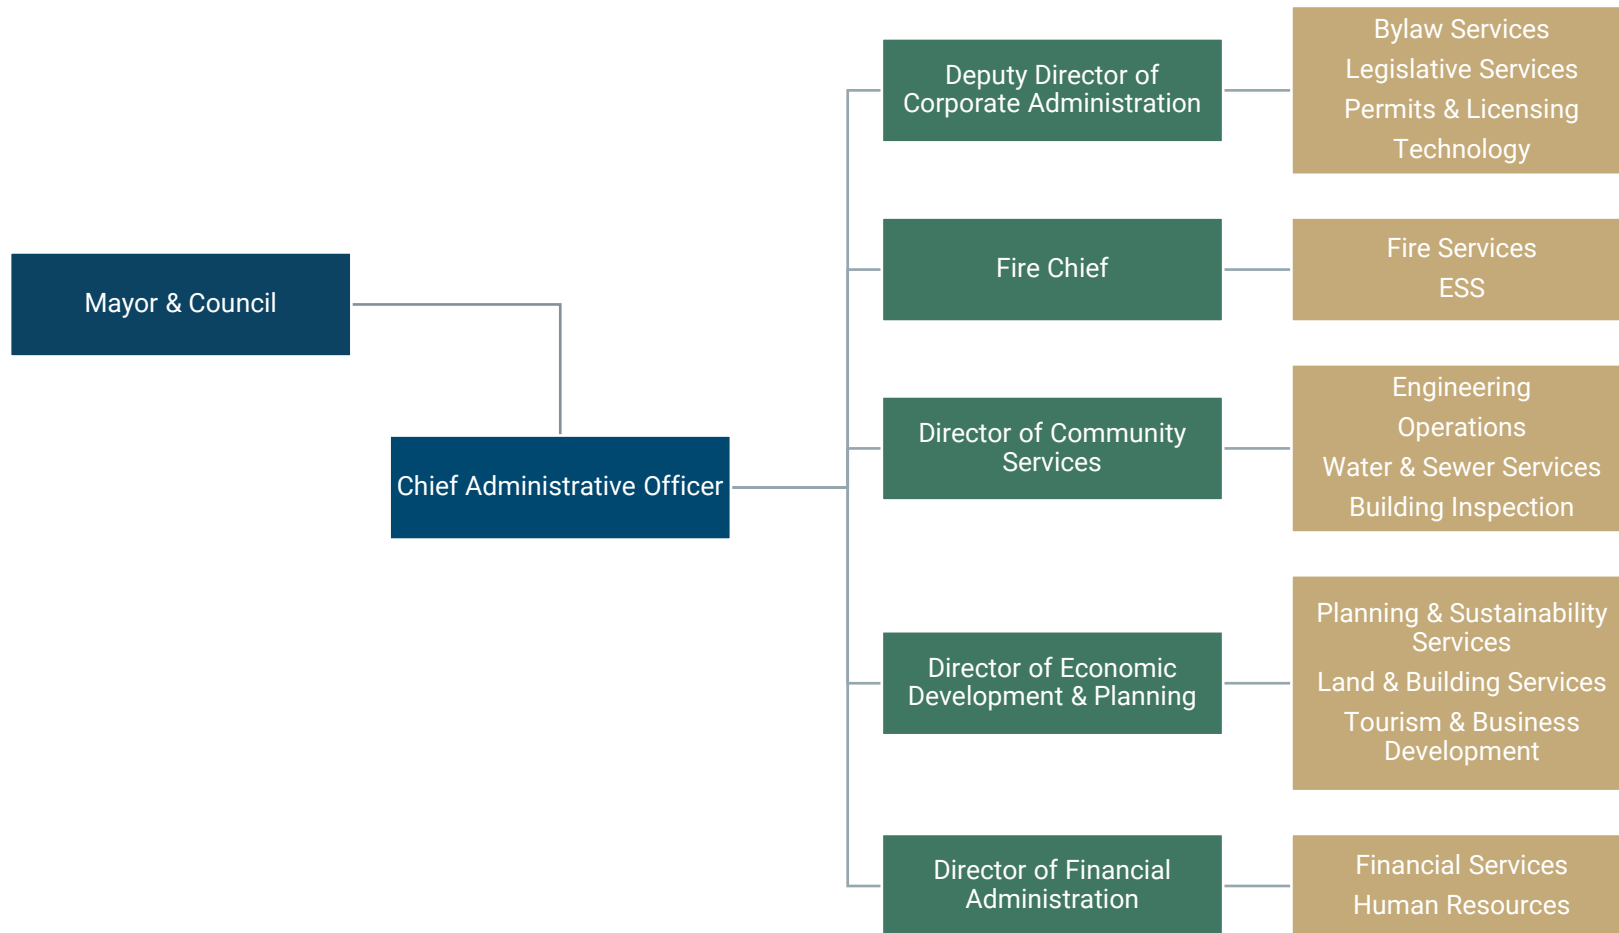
Mayor & Council

Chief Administrative Officer

Deputy Director of Corporate Administration

Bylaw Services
Legislative Services
Permits & Licensing
Technology

Fire Chief

Fire Services
ESS

Director of Community Services

Engineering
Operations
Water & Sewer Services
Building Inspection

Director of Economic Development & Planning

Planning & Sustainability Services
Land & Building Services
Tourism & Business Development

Director of Financial Administration

Financial Services
Human Resources